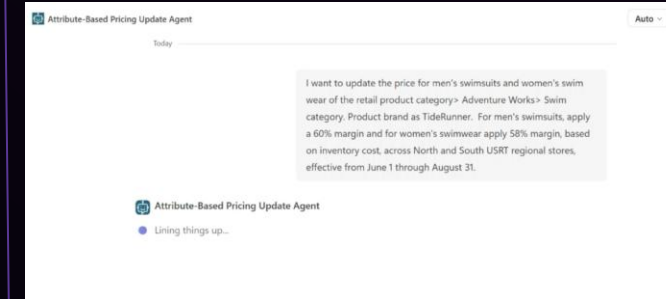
Attribute-Based Pricing Update Agent

Auto

Today

I want to update the price for men's swimsuits and women's swim wear of the retail product category> Adventure Works> Swim category. Product brand as TideRunner. For men's swimsuits, apply a 60% margin and for women's swimwear apply 58% margin, based on inventory cost, across North and South USRT regional stores, effective from June 1 through August 31.

Attribute-Based Pricing Update Agent

Lining things up...